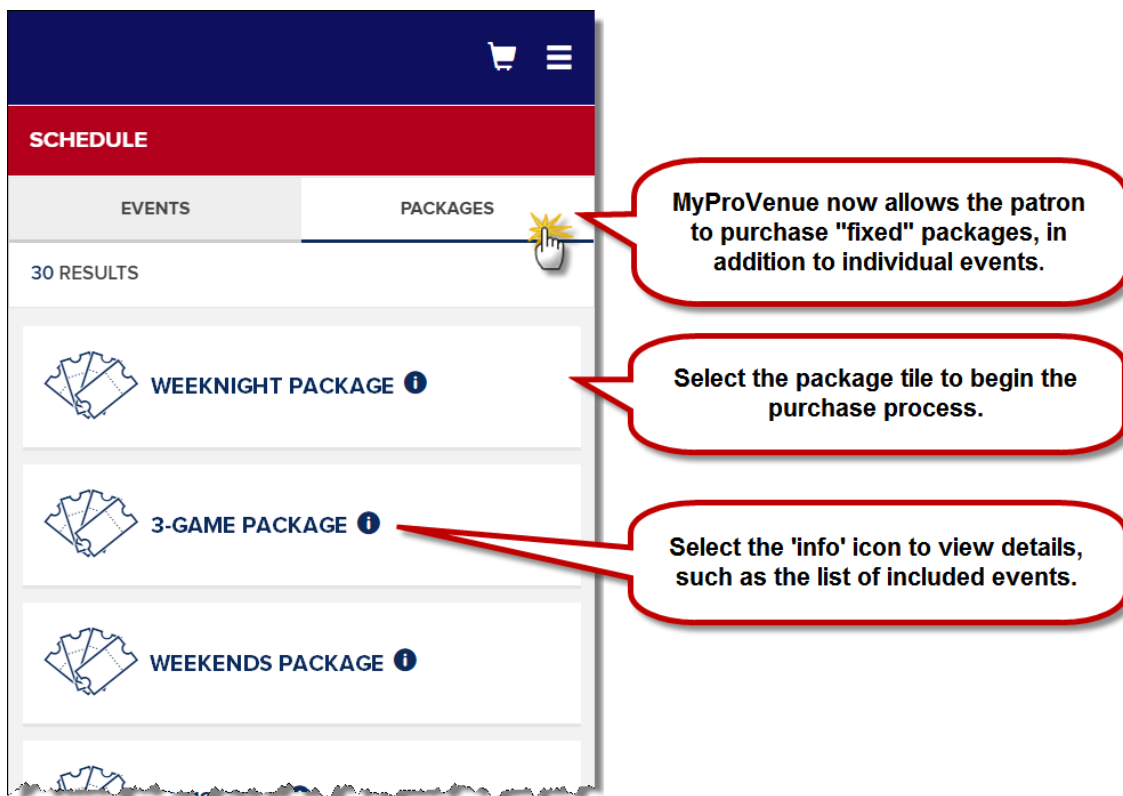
SCHEDULE

EVENTS

PACKAGES

30 RESULTS

WEEKNIGHT PACKAGE

3-GAME PACKAGE

WEEKENDS PACKAGE

MyProVenue now allows the patron to purchase "fixed" packages, in addition to individual events.

Select the package tile to begin the purchase process.

Select the 'info' icon to view details, such as the list of included events.